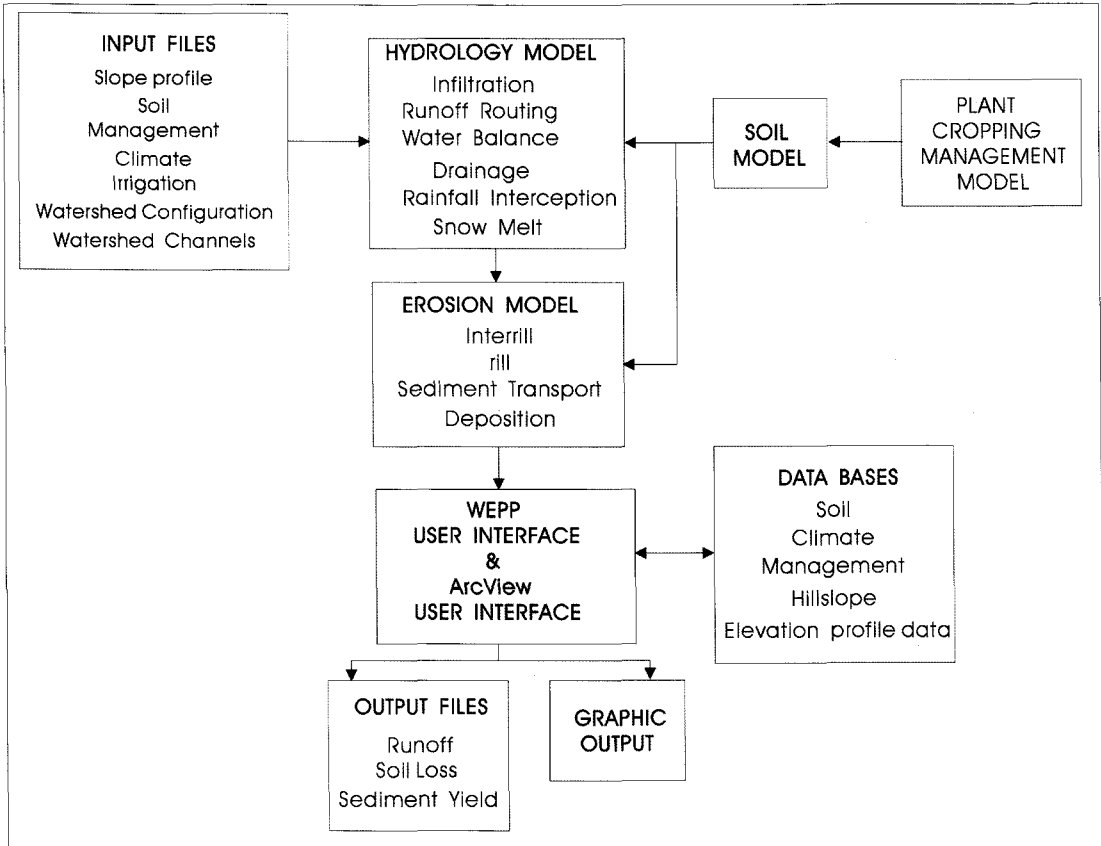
INPUT FILES
Slope profile
Soil
Management
Climate
Irrigation
Watershed Configuration
Watershed Channels

HYDROLOGY MODEL
Infiltration
Runoff Routing
Water Balance
Drainage
Rainfall Interception
Snow Melt

SOIL MODEL

PLANT CROPPING MANAGEMENT MODEL

EROSION MODEL
Interrill
rill
Sediment Transport
Deposition

WEPP USER INTERFACE & ArcView USER INTERFACE

DATA BASES
Soil
Climate
Management
Hillslope
Elevation profile data

OUTPUT FILES
Runoff
Soil Loss
Sediment Yield

GRAPHIC OUTPUT